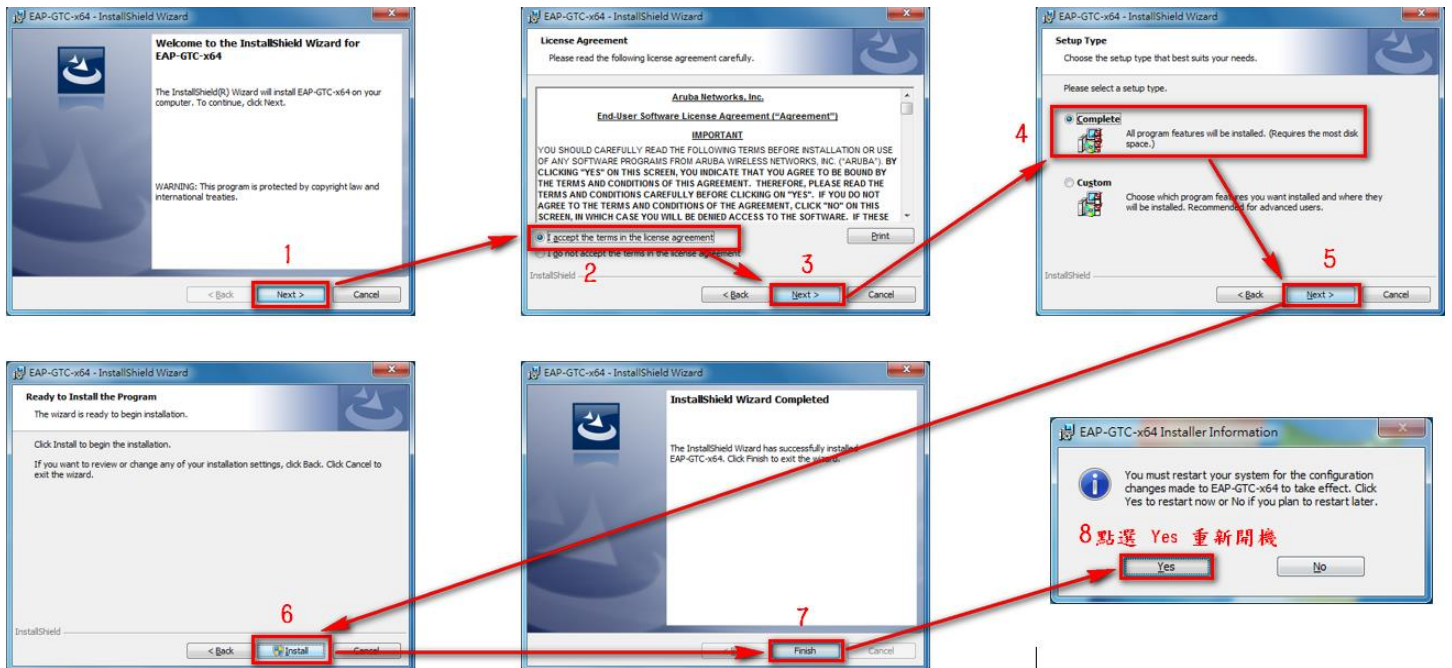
EAP-GTC-x64 - InstallShield Wizard

Welcome to the InstallShield Wizard for EAP-GTC-x64

The InstallShield(R) Wizard will install EAP-GTC-x64 on your computer. To continue, click Next.

WARNING: This program is protected by copyright law and international treaties.

1

< Back | Next > | Cancel

EAP-GTC-x64 - InstallShield Wizard

License Agreement
Please read the following license agreement carefully.

Aruba Networks, Inc.

End-User Software License Agreement ("Agreement")

IMPORTANT

YOU SHOULD CAREFULLY READ THE FOLLOWING TERMS BEFORE INSTALLATION OR USE OF ANY SOFTWARE PROGRAMS FROM ARUBA WIRELESS NETWORKS, INC. ("ARUBA"). BY CLICKING "YES" ON THIS SCREEN, YOU INDICATE THAT YOU AGREE TO BE BOUND BY THE TERMS AND CONDITIONS OF THIS AGREEMENT. THEREFORE, PLEASE READ THE TERMS AND CONDITIONS CAREFULLY BEFORE CLICKING ON "YES". IF YOU DO NOT AGREE TO THE TERMS AND CONDITIONS OF THE AGREEMENT, CLICK "NO" ON THIS SCREEN, IN WHICH CASE YOU WILL BE DENIED ACCESS TO THE SOFTWARE. IF THESE

I accept the terms in the license agreement
I do not accept the terms in the license agreement

Print

2

InstallShield

3

< Back | Next > | Cancel

EAP-GTC-x64 - InstallShield Wizard

Setup Type
Choose the setup type that best suits your needs.

Please select a setup type.

4

Complete
All program features will be installed. (Requires the most disk space.)

Custom
Choose which program features you want installed and where they will be installed. Recommended for advanced users.

InstallShield

5

< Back | Next > | Cancel

EAP-GTC-x64 - InstallShield Wizard

Ready to Install the Program
The wizard is ready to begin installation.

Click Install to begin the installation.

If you want to review or change any of your installation settings, click Back. Click Cancel to exit the wizard.

InstallShield

6

< Back | Install | Cancel

EAP-GTC-x64 - InstallShield Wizard

InstallShield Wizard Completed

The InstallShield Wizard has successfully installed EAP-GTC-x64. Click Finish to exit the wizard.

7

< Back | Finish | Cancel

EAP-GTC-x64 Installer Information

You must restart your system for the configuration changes made to EAP-GTC-x64 to take effect. Click Yes to restart now or No if you plan to restart later.

8點選 Yes 重新開機

Yes | No